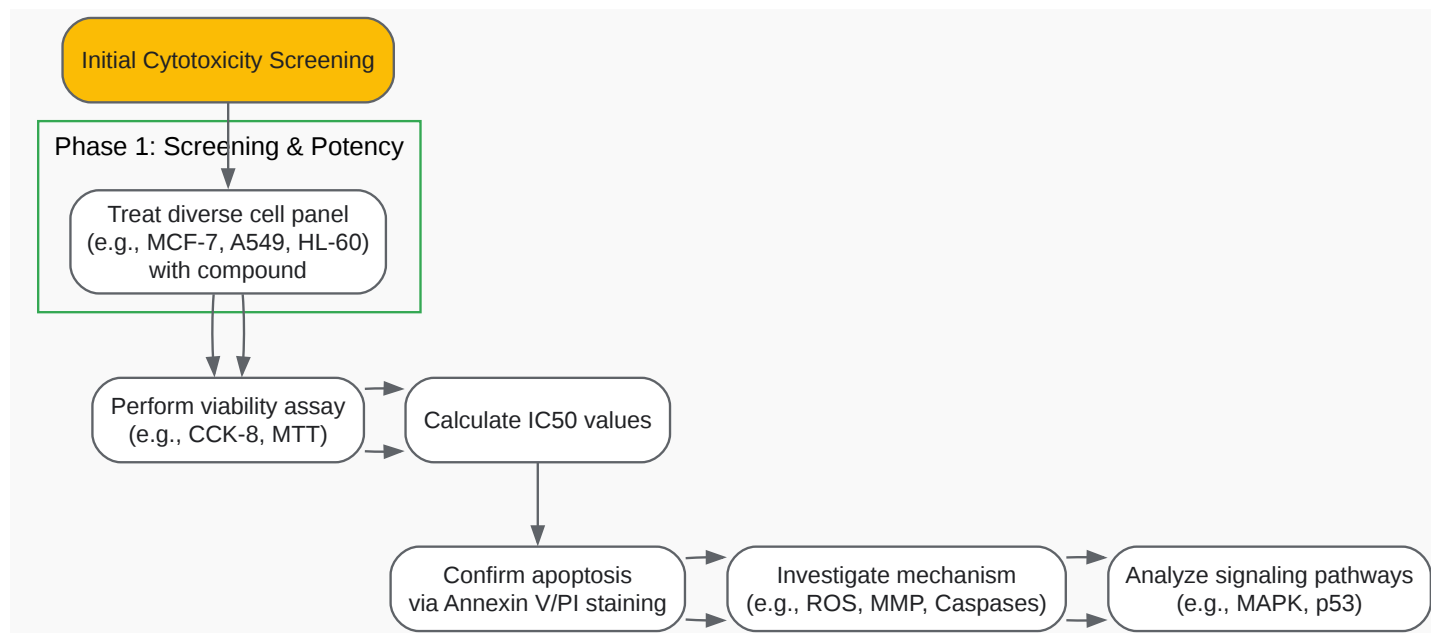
Initial Cytotoxicity Screening

Phase 1: Screening & Potency

Treat diverse cell panel (e.g., MCF-7, A549, HL-60) with compound

Perform viability assay (e.g., CCK-8, MTT)

Calculate IC50 values

Confirm apoptosis via Annexin V/PI staining

Investigate mechanism (e.g., ROS, MMP, Caspases)

Analyze signaling pathways (e.g., MAPK, p53)